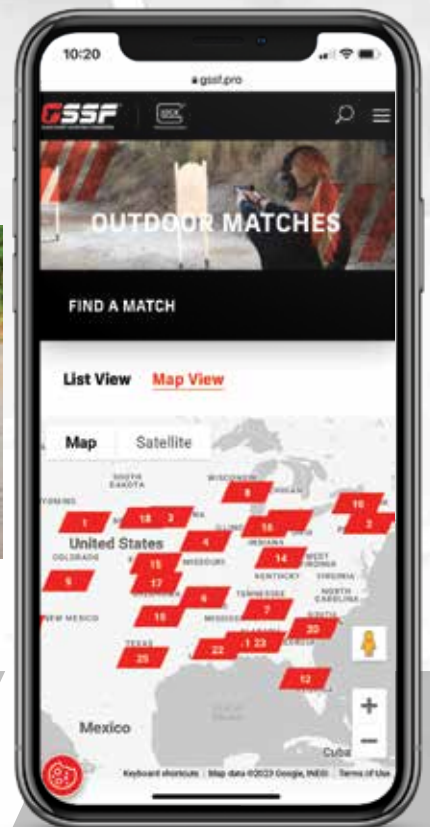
10:20

gssf.pro

GSSF

OUTDOOR MATCHES

FIND A MATCH

List View Map View

Map Satellite

SOUTH DAKOTA
WISCONSIN
MICHIGAN
YOMING
United States
COLORADO
MISSOURI
KENTUCKY
WEST VIRGINIA
VIRGINIA
NORTH CAROLINA
TENNESSEE
NEW MEXICO
TEXAS
Mexico
Cuba

1
18
3
8
16
4
16
2
14
15
17
9
6
7
15
20
1 23
22
25
12

+
−

Keyboard shortcuts | Map data ©2023 Google, INEGI | Terms of Use